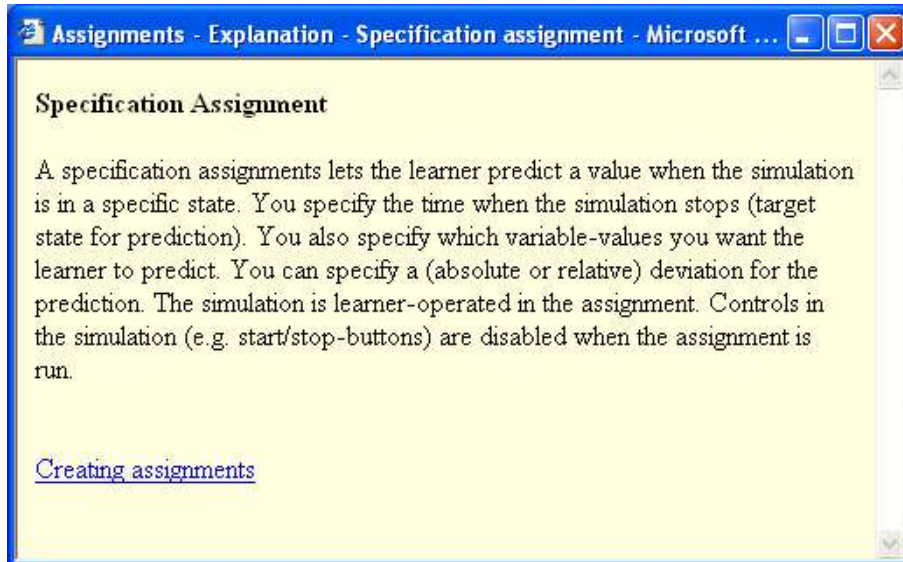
Assignments - Explanation - Specification assignment - Microsoft ...

Specification Assignment

A specification assignments lets the learner predict a value when the simulation is in a specific state. You specify the time when the simulation stops (target state for prediction). You also specify which variable-values you want the learner to predict. You can specify a (absolute or relative) deviation for the prediction. The simulation is learner-operated in the assignment. Controls in the simulation (e.g. start/stop-buttons) are disabled when the assignment is run.

Creating assignments